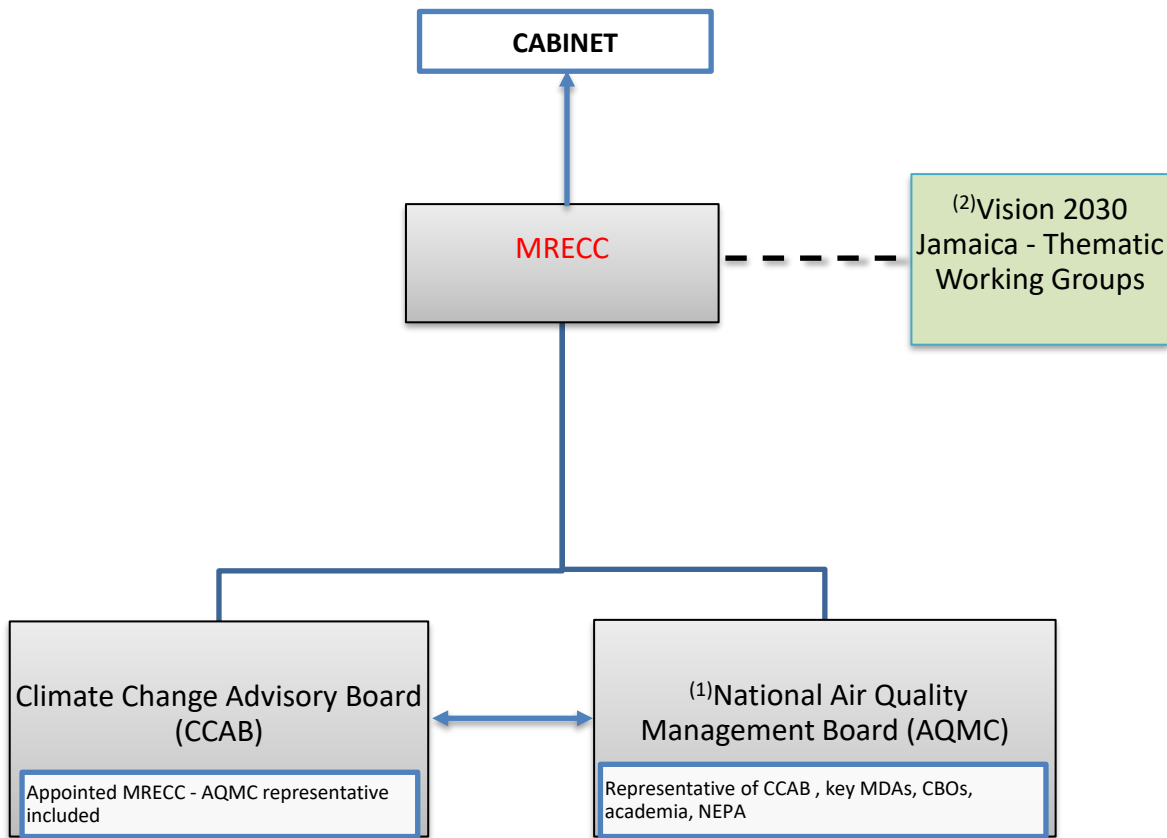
CABINET

MRECC

$^{(2)}$Vision 2030 Jamaica - Thematic Working Groups

Climate Change Advisory Board (CCAB)

Appointed MRECC - AQMC representative included

$^{(1)}$National Air Quality Management Board (AQMC)

Representative of CCAB , key MDAs, CBOs, academia, NEPA